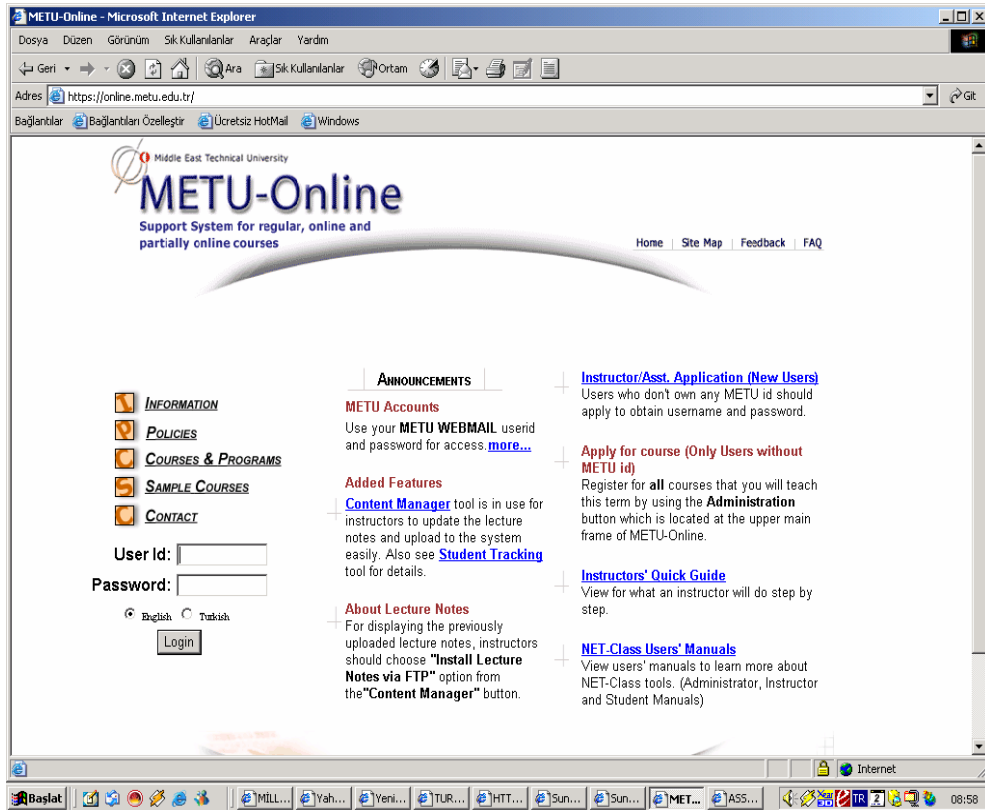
METU-Online - Microsoft Internet Explorer

Dosya Düzen Görünüm Sık Kullanılanlar Araçlar Yardım

Geri Ara Sık Kullanılanlar Ortam

Adres https://online.metu.edu.tr/ Git

Bağlantılar Bağlantıları Özelleştir Ücretsiz HotMail Windows

Middle East Technical University

METU-Online

Support System for regular, online and partially online courses

Home | Site Map | Feedback | FAQ

INFORMATION

POLICIES

COURSES & PROGRAMS

SAMPLE COURSES

CONTACT

User Id:

Password:

English Turkish

Login

ANNOUNCEMENTS

METU Accounts

Use your METU WEBMAIL userid and password for access. more...

Added Features

Content Manager tool is in use for instructors to update the lecture notes and upload to the system easily. Also see Student Tracking tool for details.

About Lecture Notes

For displaying the previously uploaded lecture notes, instructors should choose "Install Lecture Notes via FTP" option from the"Content Manager" button.

Instructor/Asst. Application (New Users)

Users who don't own any METU id should apply to obtain username and password.

Apply for course (Only Users without METU id)

Register for all courses that you will teach this term by using the Administration button which is located at the upper main frame of METU-Online.

Instructors' Quick Guide

View for what an instructor will do step by step.

NET-Class Users' Manuals

View users' manuals to learn more about NET-Class tools. (Administrator, Instructor and Student Manuals)

Internet

Başlat MİLL... Yah... Yeni... TUR... HTT... Sun... Sun... MET... ASS... TR 2 08:58